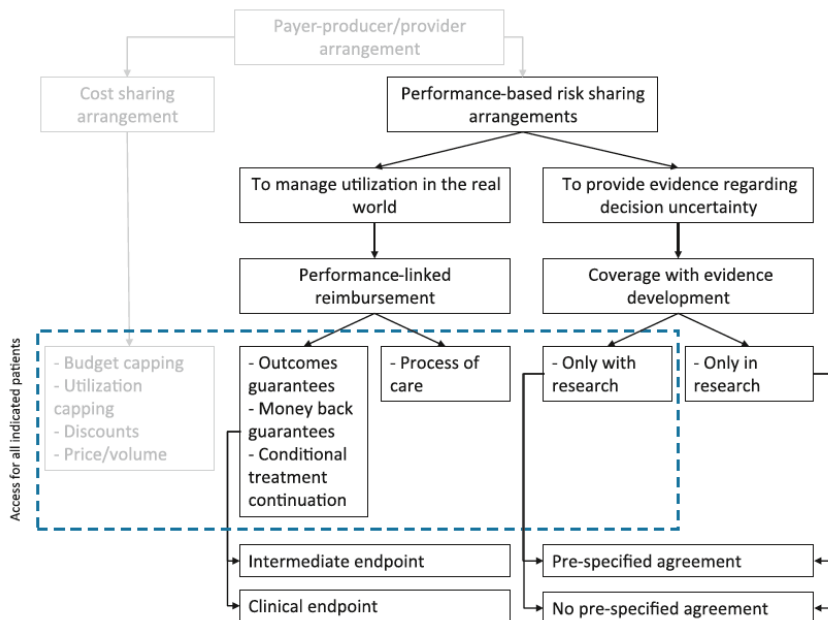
Payer-producer/provider arrangement

Cost sharing arrangement

Performance-based risk sharing arrangements

To manage utilization in the real world

To provide evidence regarding decision uncertainty

Performance-linked reimbursement

Coverage with evidence development

Access for all indicated patients

- Budget capping
- Utilization capping
- Discounts
- Price/volume

- Outcomes guarantees
- Money back guarantees
- Conditional treatment continuation

- Process of care

- Only with research

- Only in research

Intermediate endpoint

Clinical endpoint

Pre-specified agreement

No pre-specified agreement